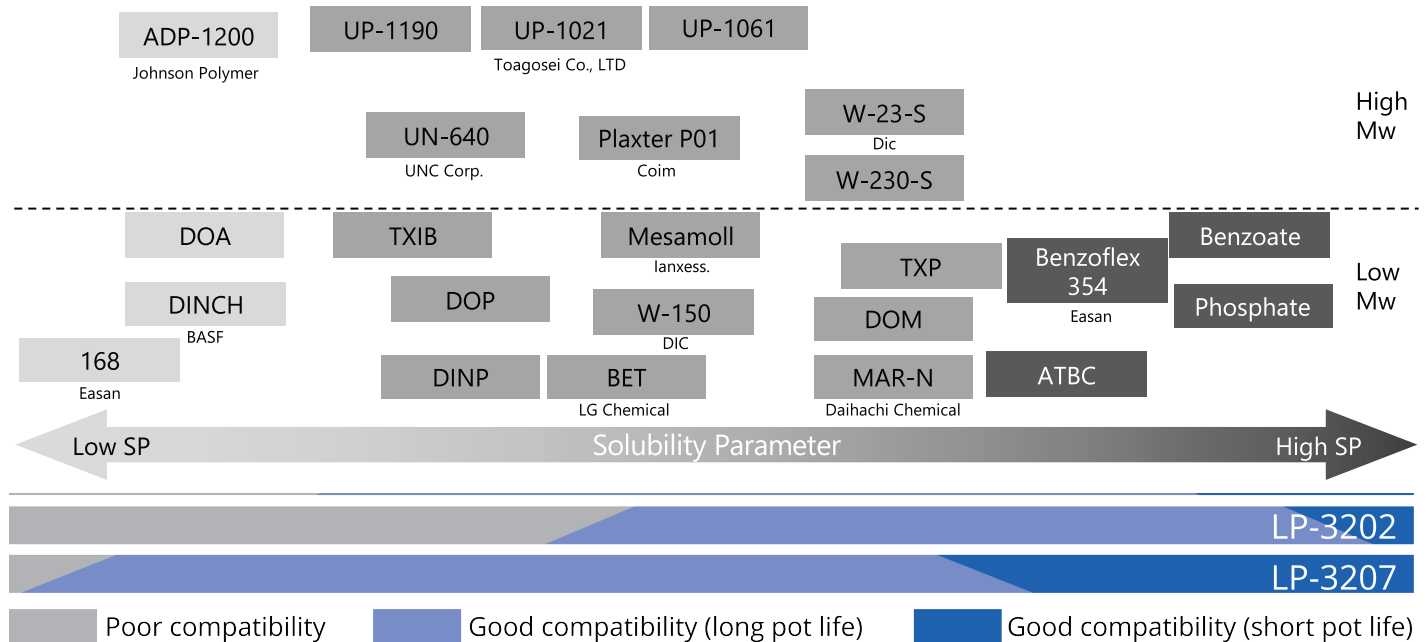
ADP-1200
Johnson Polymer

UP-1190

UP-1021
Toagosei Co., LTD

UP-1061

High Mw

UN-640
UNC Corp.

Plaxter P01
Coim

W-23-S
Dic
W-230-S

DOA

TXIB

Mesamoll
lanxess.

Benzoate

TXP

Benzoflex 354
Easan

Low Mw

DINCH
BASF

DOP

W-150
DIC

DOM

Phosphate

168
Easan

DINP

BET
LG Chemical

MAR-N
Daihachi Chemical

ATBC

Low SP

Solubility Parameter

High SP

LP-3202

LP-3207

Poor compatibility

Good compatibility (long pot life)

Good compatibility (short pot life)